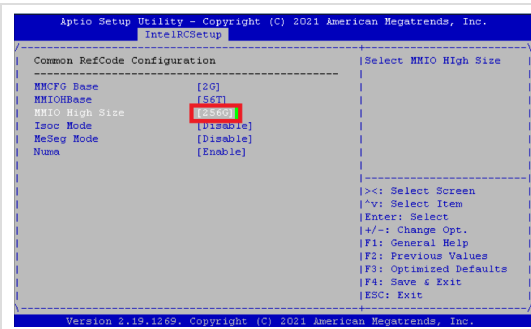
Aptio Setup Utility - Copyright (C) 2021 American Megatrends, Inc.
IntelRCSetup

Common RefCode Configuration

| | |
|---|---|
| MMCFG Base | [2G] |
| MMIOHBase | [56T] |
| MMIO High Size | [256G] |
| Isoc Mode | [Disable] |
| MeSeg Mode | [Disable] |
| Numa | [Enable] |

Select MMIO HIgh Size

><: Select Screen
^v: Select Item
Enter: Select
+/-: Change Opt.
F1: General Help
F2: Previous Values
F3: Optimized Defaults
F4: Save & Exit
ESC: Exit

Version 2.19.1269. Copyright (C) 2021 American Megatrends, Inc.